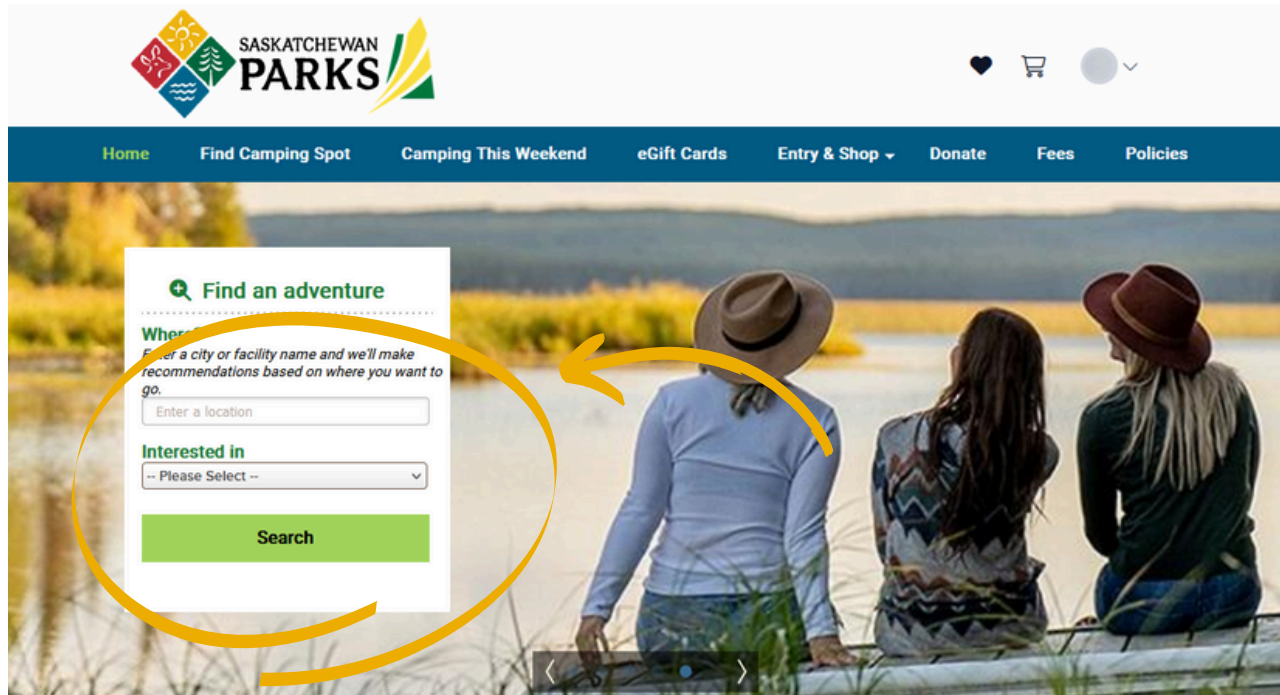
SASKATCHEWAN PARKS

Home Find Camping Spot Camping This Weekend eGift Cards Entry & Shop Donate Fees Policies

Find an adventure

Where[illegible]
E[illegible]er a city or facility name and we'll make recommendations based on where you want to go.

Enter a location

Interested in
-- Please Select --

Search